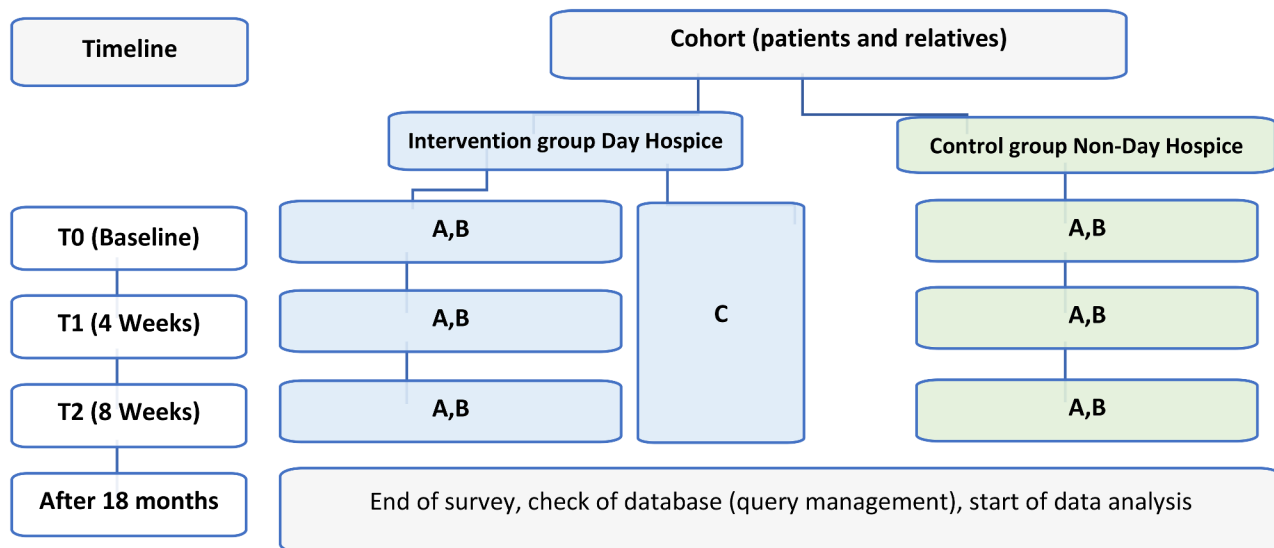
Timeline

Cohort (patients and relatives)

Intervention group Day Hospice

Control group Non-Day Hospice

T0 (Baseline)

A,B

C

A,B

T1 (4 Weeks)

A,B

A,B

T2 (8 Weeks)

A,B

A,B

After 18 months

End of survey, check of database (query management), start of data analysis